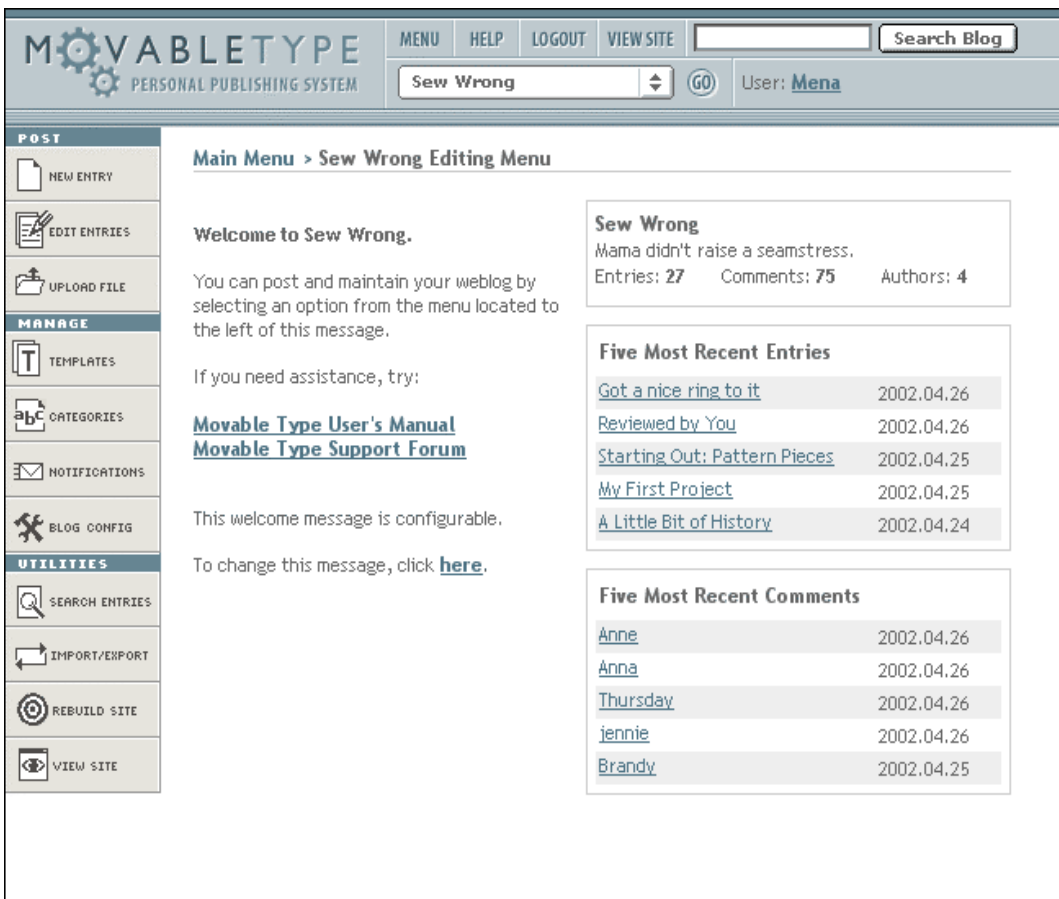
MOVABLETYPE
PERSONAL PUBLISHING SYSTEM

MENU HELP LOGOUT VIEW SITE
Search Blog
Sew Wrong
GO
User: Mena

POST
NEW ENTRY
EDIT ENTRIES
UPLOAD FILE
MANAGE
TEMPLATES
CATEGORIES
NOTIFICATIONS
BLOG CONFIG
UTILITIES
SEARCH ENTRIES
IMPORT/EXPORT
REBUILD SITE
VIEW SITE

Main Menu > Sew Wrong Editing Menu

Welcome to Sew Wrong.

You can post and maintain your weblog by selecting an option from the menu located to the left of this message.

If you need assistance, try:

Movable Type User's Manual
Movable Type Support Forum

This welcome message is configurable.

To change this message, click here.

Sew Wrong
Mama didn't raise a seamstress.
Entries: 27 Comments: 75 Authors: 4

Five Most Recent Entries

| | |
|---|---|
| Got a nice ring to it | 2002.04.26 |
| Reviewed by You | 2002.04.26 |
| Starting Out: Pattern Pieces | 2002.04.25 |
| My First Project | 2002.04.25 |
| A Little Bit of History | 2002.04.24 |

Five Most Recent Comments

| | |
|---|---|
| Anne | 2002.04.26 |
| Anna | 2002.04.26 |
| Thursday | 2002.04.26 |
| jennie | 2002.04.26 |
| Brandy | 2002.04.25 |